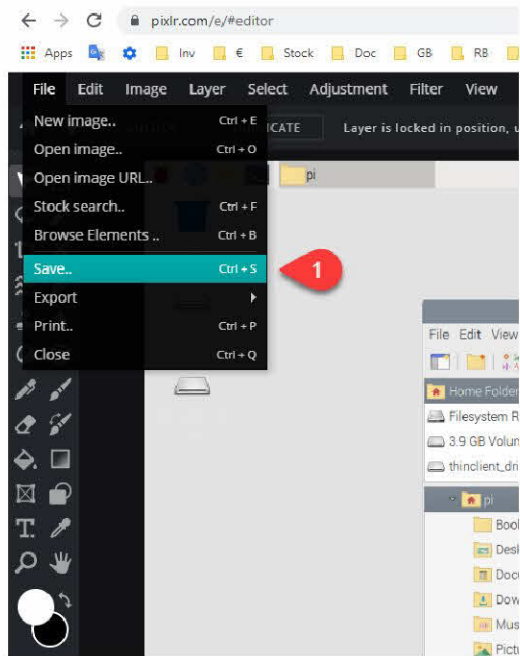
pixlr.com/e/#editor

Apps Inv € Stock Doc GB RB

File Edit Image Layer Select Adjustment Filter View

New image.. Ctrl + E
Open image.. Ctrl + O
Open image URL..
Stock search.. Ctrl + F
Browse Elements .. Ctrl + B
Save.. Ctrl + S
Export
Print.. Ctrl + P
Close Ctrl + Q

1

ICATE Layer is locked in position, u

pi

File Edit View

Home Folder
Filesystem R
3.9 GB Volun
thinclient_dri

pi
Boo
Desk
Doc
Dow
Mus
Pictu